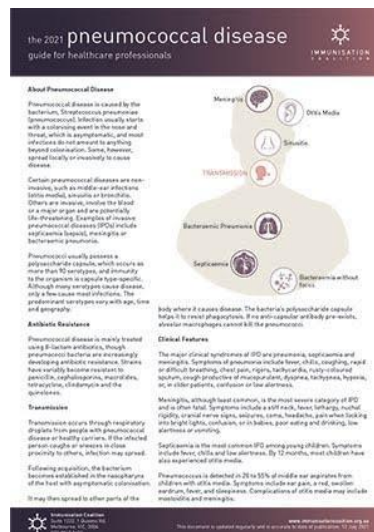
the 2021 pneumococcal disease
guide for healthcare professionals

IMMUNISATION COALITION

About Pneumococcal Disease

Pneumococcal disease is caused by the bacterium, Streptococcus pneumoniae (pneumococcus). Infection usually starts with a colonising event in the nose and throat, which is asymptomatic, and most infections do not amount to anything beyond colonisation. Some, however, spread locally or invasively to cause disease.

Certain pneumococcal diseases are non-invasive, such as middle-ear infections (otitis media), sinusitis or bronchitis. Others are invasive, involve the blood or a major organ and are potentially life-threatening. Examples of invasive pneumococcal diseases (IPDs) include septicaemia (sepsis), meningitis or bacteraemic pneumonia.

Pneumococci usually possess a polysaccharide capsule, which occurs as more than 90 serotypes, and immunity to the organism is capsule type-specific. Although many serotypes cause disease, only a few cause most infections. The predominant serotypes vary with age, time and geography.

Antibiotic Resistance

Pneumococcal disease is mainly treated using β-lactam antibiotics, though pneumococci bacteria are increasingly developing antibiotic resistance. Strains have variably become resistant to penicillin, cephalosporins, macrolides, tetracycline, clindamycin and the quinolones.

Transmission

Transmission occurs through respiratory droplets from people with pneumococcal disease or healthy carriers. If the infected person coughs or sneezes in close proximity to others, infection may spread.

Following acquisition, the bacterium becomes established in the nasopharynx of the host with asymptomatic colonisation.

It may then spread to other parts of the

Meningitis
Otitis Media
Sinusitis
TRANSMISSION
Bacteraemic Pneumonia
Septicaemia
Bacteraemia without focus

body where it causes disease. The bacteria's polysaccharide capsule helps it to resist phagocytosis. If no anti-capsular antibody pre-exists, alveolar macrophages cannot kill the pneumococci.

Clinical Features

The major clinical syndromes of IPD are pneumonia, septicaemia and meningitis. Symptoms of pneumonia include fever, chills, coughing, rapid or difficult breathing, chest pain, rigors, tachycardia, rusty-coloured sputum, cough productive of mucopurulent, dyspnea, tachypnea, hypoxia, or, in older patients, confusion or low alertness.

Meningitis, although least common, is the most severe category of IPD and is often fatal. Symptoms include a stiff neck, fever, lethargy, nuchal rigidity, cranial nerve signs, seizures, coma, headache, pain when looking into bright lights, confusion, or in babies, poor eating and drinking, low alertness or vomiting.

Septicaemia is the most common IPD among young children. Symptoms include fever, chills and low alertness. By 12 months, most children have also experienced otitis media.

Pneumococcus is detected in 28 to 55% of middle ear aspirates from children with otitis media. Symptoms include ear pain, a red, swollen eardrum, fever, and sleepiness. Complications of otitis media may include mastoiditis and meningitis.

Immunisation Coalition
Suite 1102, 1 Queens Rd,
Melbourne, VIC 3004

www.immunisationcoalition.org.au
This document is updated regularly and is accurate to date of publication: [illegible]